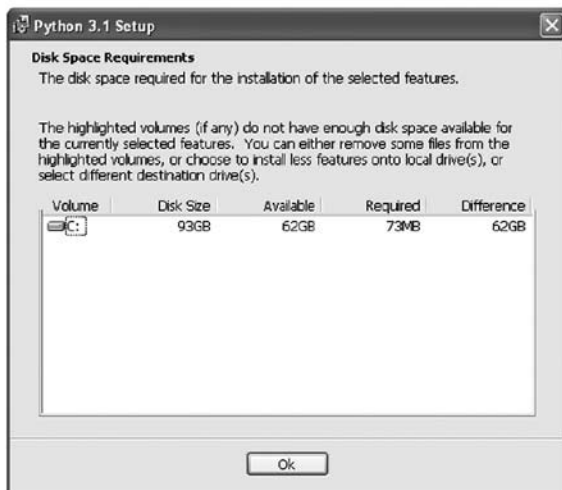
Python 3.1 Setup

Disk Space Requirements
The disk space required for the installation of the selected features.

The highlighted volumes (if any) do not have enough disk space available for the currently selected features. You can either remove some files from the highlighted volumes, or choose to install less features onto local drive(s), or select different destination drive(s).

| Volume | Disk Size | Available | Required | Difference |
|---|---|---|---|---|
| C: | 93GB | 62GB | 73MB | 62GB |

Ok